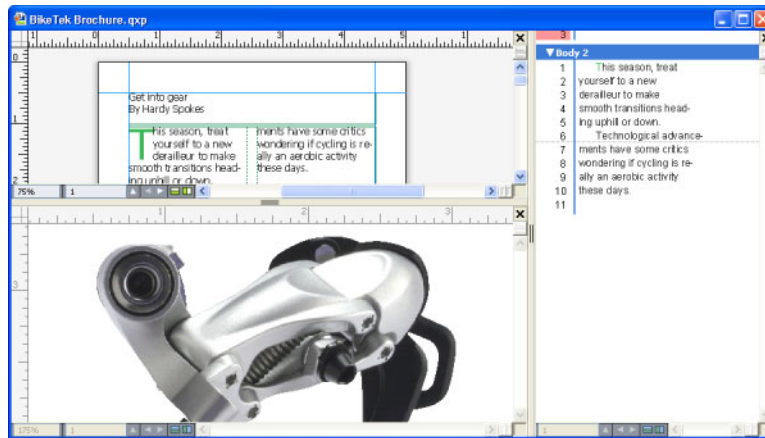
BikeTek Brochure.qxp

Get into gear
By Hardy Spokes

This season, treat yourself to a new derailleur to make smooth transitions heading uphill or down.

ments have some critics wondering if cycling is really an aerobic activity these days.

75%
1

175%
1

3
▼Body 2
1 This season, treat
2 yourself to a new
3 derailleur to make
4 smooth transitions head-
5 ing uphill or down.
6 Technological advance-
7 ments have some critics
8 wondering if cycling is re-
9 ally an aerobic activity
10 these days.
11